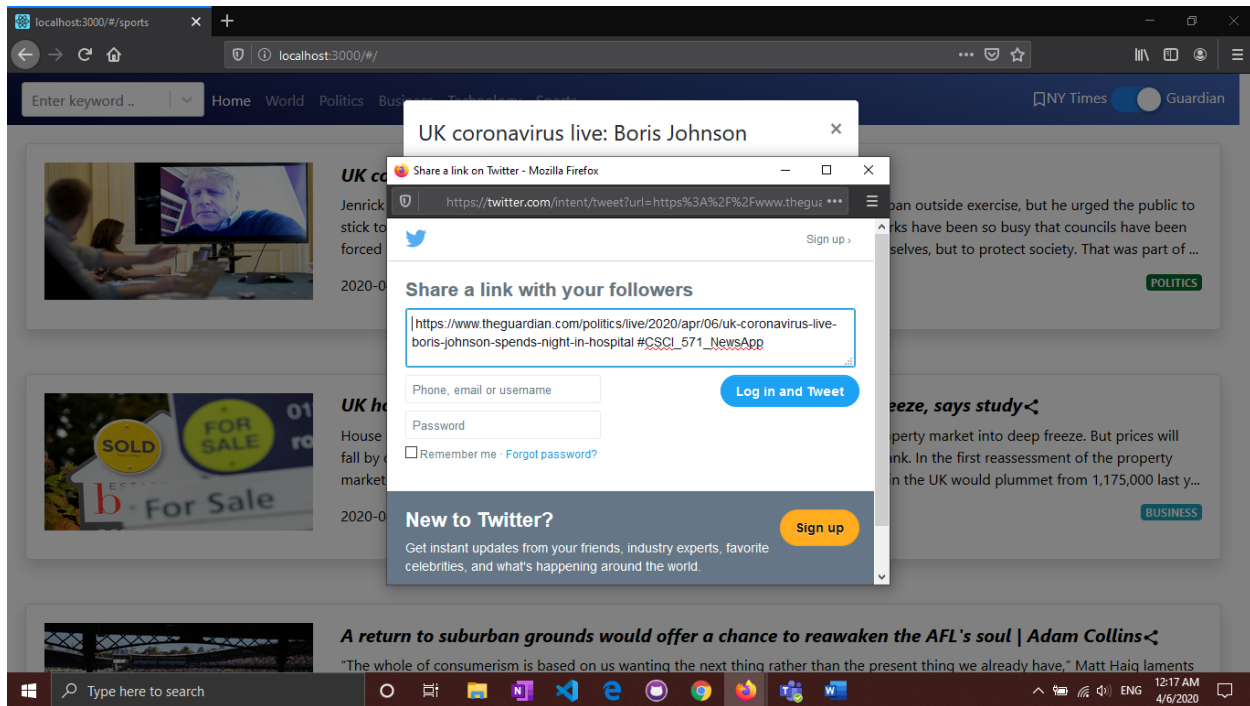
localhost:3000/#/sports

localhost:3000/#/

Enter keyword ..

Home World Politics Busi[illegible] Technology Sports

NY Times Guardian

UK coronavirus live: Boris Johnson

Share a link on Twitter - Mozilla Firefox

https://twitter.com/intent/tweet?url=https%3A%2F%2Fwww.thegua

Sign up ›

Share a link with your followers

https://www.theguardian.com/politics/live/2020/apr/06/uk-coronavirus-live-boris-johnson-spends-night-in-hospital #CSCI_571_NewsApp

Phone, email or username

Password

Log in and Tweet

Remember me · Forgot password?

New to Twitter?

Get instant updates from your friends, industry experts, favorite celebrities, and what's happening around the world.

Sign up

UK co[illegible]

Jenrick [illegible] ban outside exercise, but he urged the public to stick to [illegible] rks have been so busy that councils have been forced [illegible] selves, but to protect society. That was part of ...

2020-0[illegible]

POLITICS

UK ho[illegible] eeze, says study

House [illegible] operty market into deep freeze. But prices will fall by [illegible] ank. In the first reassessment of the property market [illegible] in the UK would plummet from 1,175,000 last y...

2020-0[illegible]

BUSINESS

SOLD FOR SALE For Sale

A return to suburban grounds would offer a chance to reawaken the AFL's soul | Adam Collins

"The whole of consumerism is based on us wanting the next thing rather than the present thing we already have," Matt Haig laments

Type here to search

ENG 12:17 AM 4/6/2020